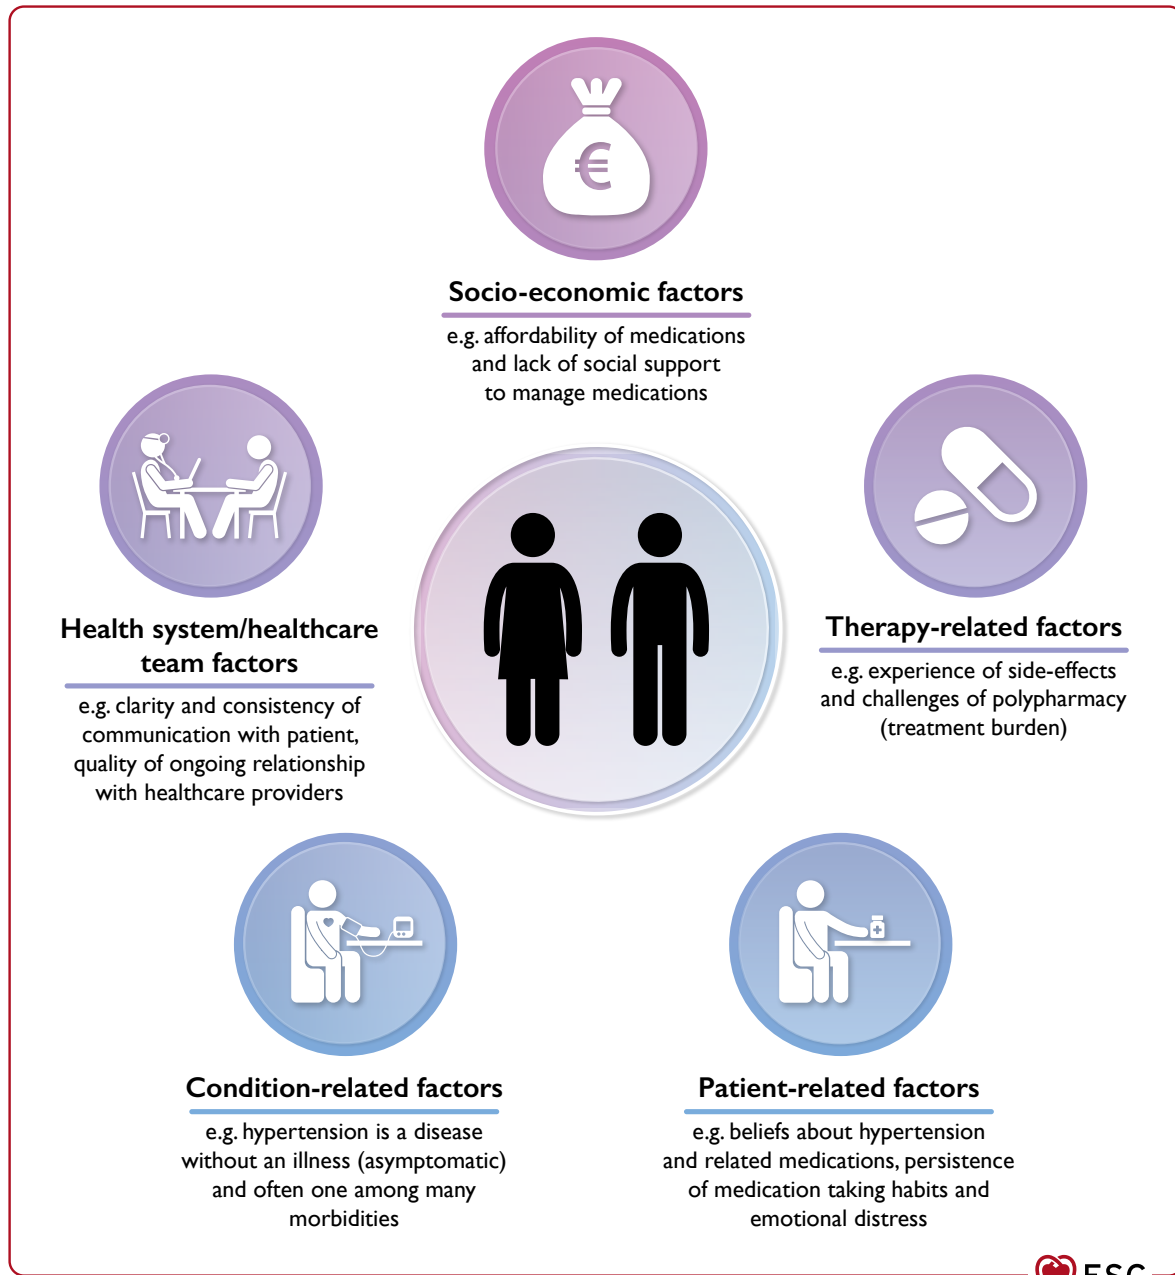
Socio-economic factors

e.g. affordability of medications and lack of social support to manage medications

Health system/healthcare team factors

e.g. clarity and consistency of communication with patient, quality of ongoing relationship with healthcare providers

Therapy-related factors

e.g. experience of side-effects and challenges of polypharmacy (treatment burden)

Condition-related factors

e.g. hypertension is a disease without an illness (asymptomatic) and often one among many morbidities

Patient-related factors

e.g. beliefs about hypertension and related medications, persistence of medication taking habits and emotional distress

ESC